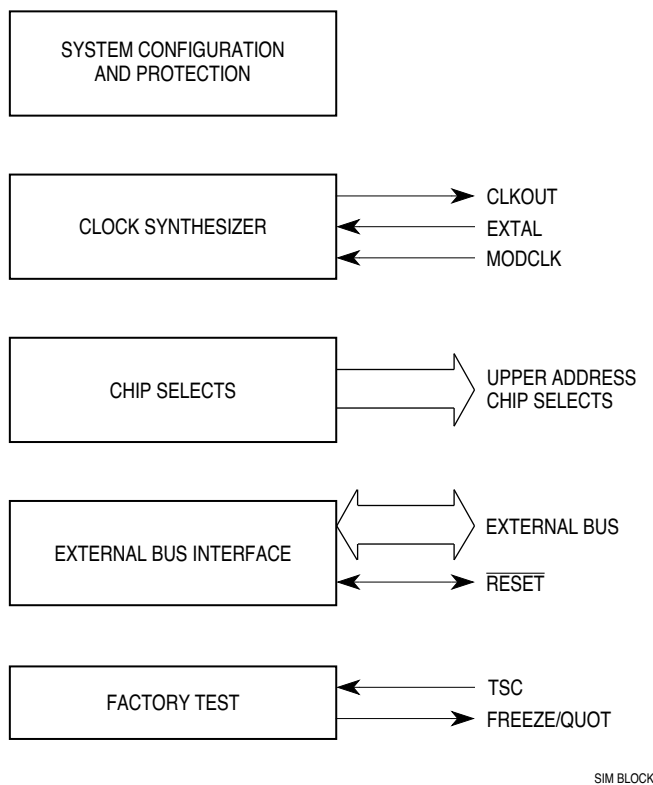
SYSTEM CONFIGURATION AND PROTECTION

CLOCK SYNTHESIZER

CLKOUT

EXTAL

MODCLK

CHIP SELECTS

UPPER ADDRESS CHIP SELECTS

EXTERNAL BUS INTERFACE

EXTERNAL BUS

$\overline{\text{RESET}}$

FACTORY TEST

TSC

FREEZE/QUOT

SIM BLOCK